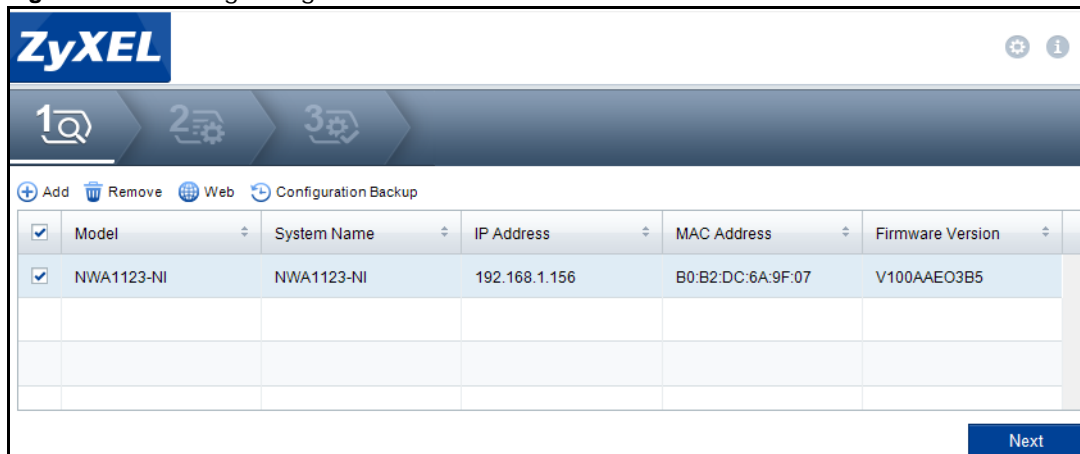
ZyXEL

1 2 3

Add Remove Web Configuration Backup

| ✔ | Model | System Name | IP Address | MAC Address | Firmware Version |
|---|---|---|---|---|---|
| ✔ | NWA1123-NI | NWA1123-NI | 192.168.1.156 | B0:B2:DC:6A:9F:07 | V100AAEO3B5 |
| | | | | | |
| | | | | | |
| | | | | | |

Next